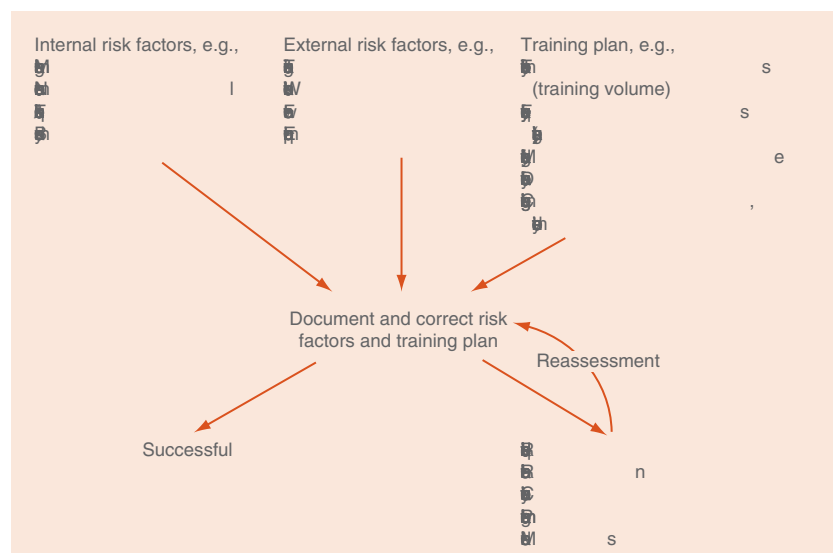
Internal risk factors, e.g.,
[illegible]
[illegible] l
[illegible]
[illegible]

External risk factors, e.g.,
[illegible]
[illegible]
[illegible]
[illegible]

Training plan, e.g.,
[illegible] s
(training volume)
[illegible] s
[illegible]
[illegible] e
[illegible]
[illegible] ,
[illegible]

Document and correct risk factors and training plan

Reassessment

Successful

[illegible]
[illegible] n
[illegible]
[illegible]
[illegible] s